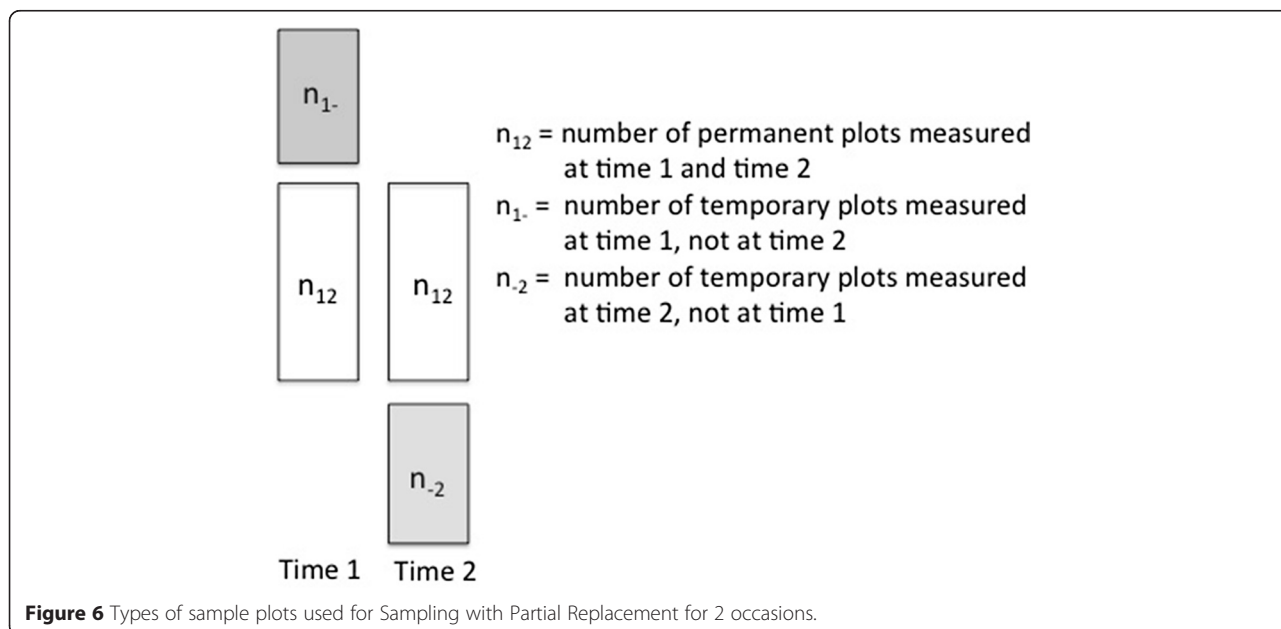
$n_{1\cdot}$

$n_{12}$ $n_{12}$

$n_{\cdot 2}$

Time 1 Time 2

$n_{12}$ = number of permanent plots measured at time 1 and time 2

$n_{1\cdot}$ = number of temporary plots measured at time 1, not at time 2

$n_{\cdot 2}$ = number of temporary plots measured at time 2, not at time 1

**Figure 6** Types of sample plots used for Sampling with Partial Replacement for 2 occasions.